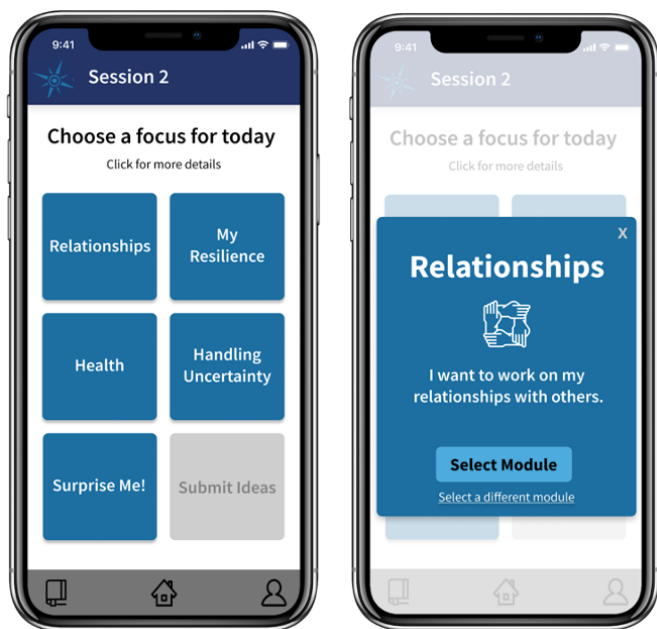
9:41

Session 2

Choose a focus for today

Click for more details

Relationships

My Resilience

Health

Handling Uncertainty

Surprise Me!

Submit Ideas

9:41

Session 2

Choose a focus for today

Click for more details

X

Relationships

I want to work on my relationships with others.

Select Module

Select a different module